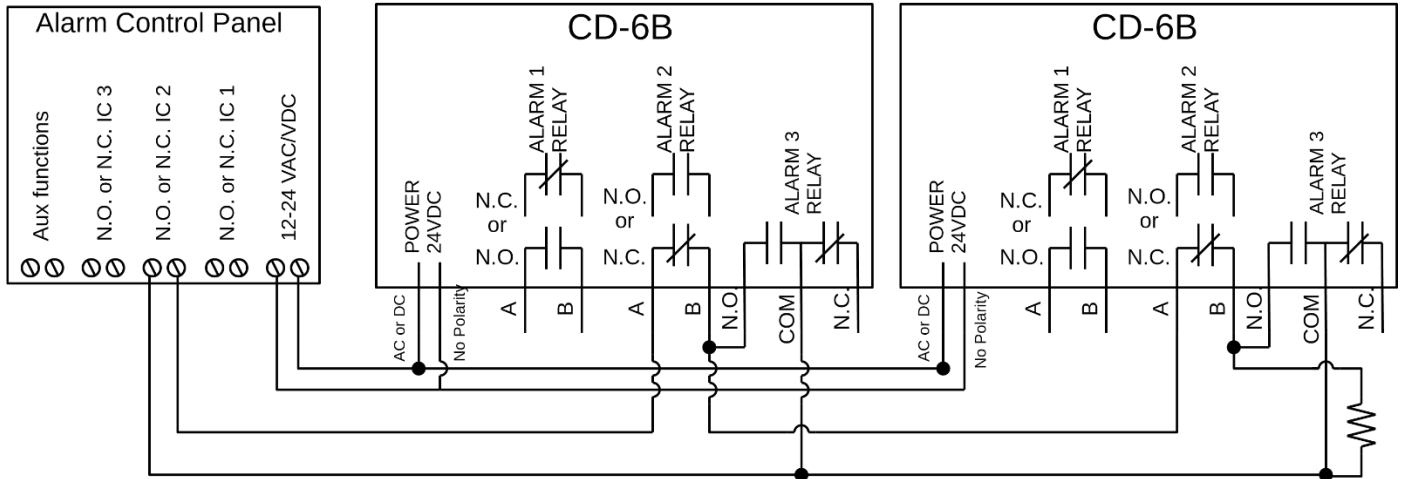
Alarm Control Panel

Aux functions
N.O. or N.C. IC 3
N.O. or N.C. IC 2
N.O. or N.C. IC 1
12-24 VAC/VDC

CD-6B

POWER 24VDC
ALARM 1 RELAY
N.C. or N.O.
A B
ALARM 2 RELAY
N.O. or N.C.
A B
ALARM 3 RELAY
N.O. COM N.C.
AC or DC
No Polarity

CD-6B

POWER 24VDC
ALARM 1 RELAY
N.C. or N.O.
A B
ALARM 2 RELAY
N.O. or N.C.
A B
ALARM 3 RELAY
N.O. COM N.C.
AC or DC
No Polarity